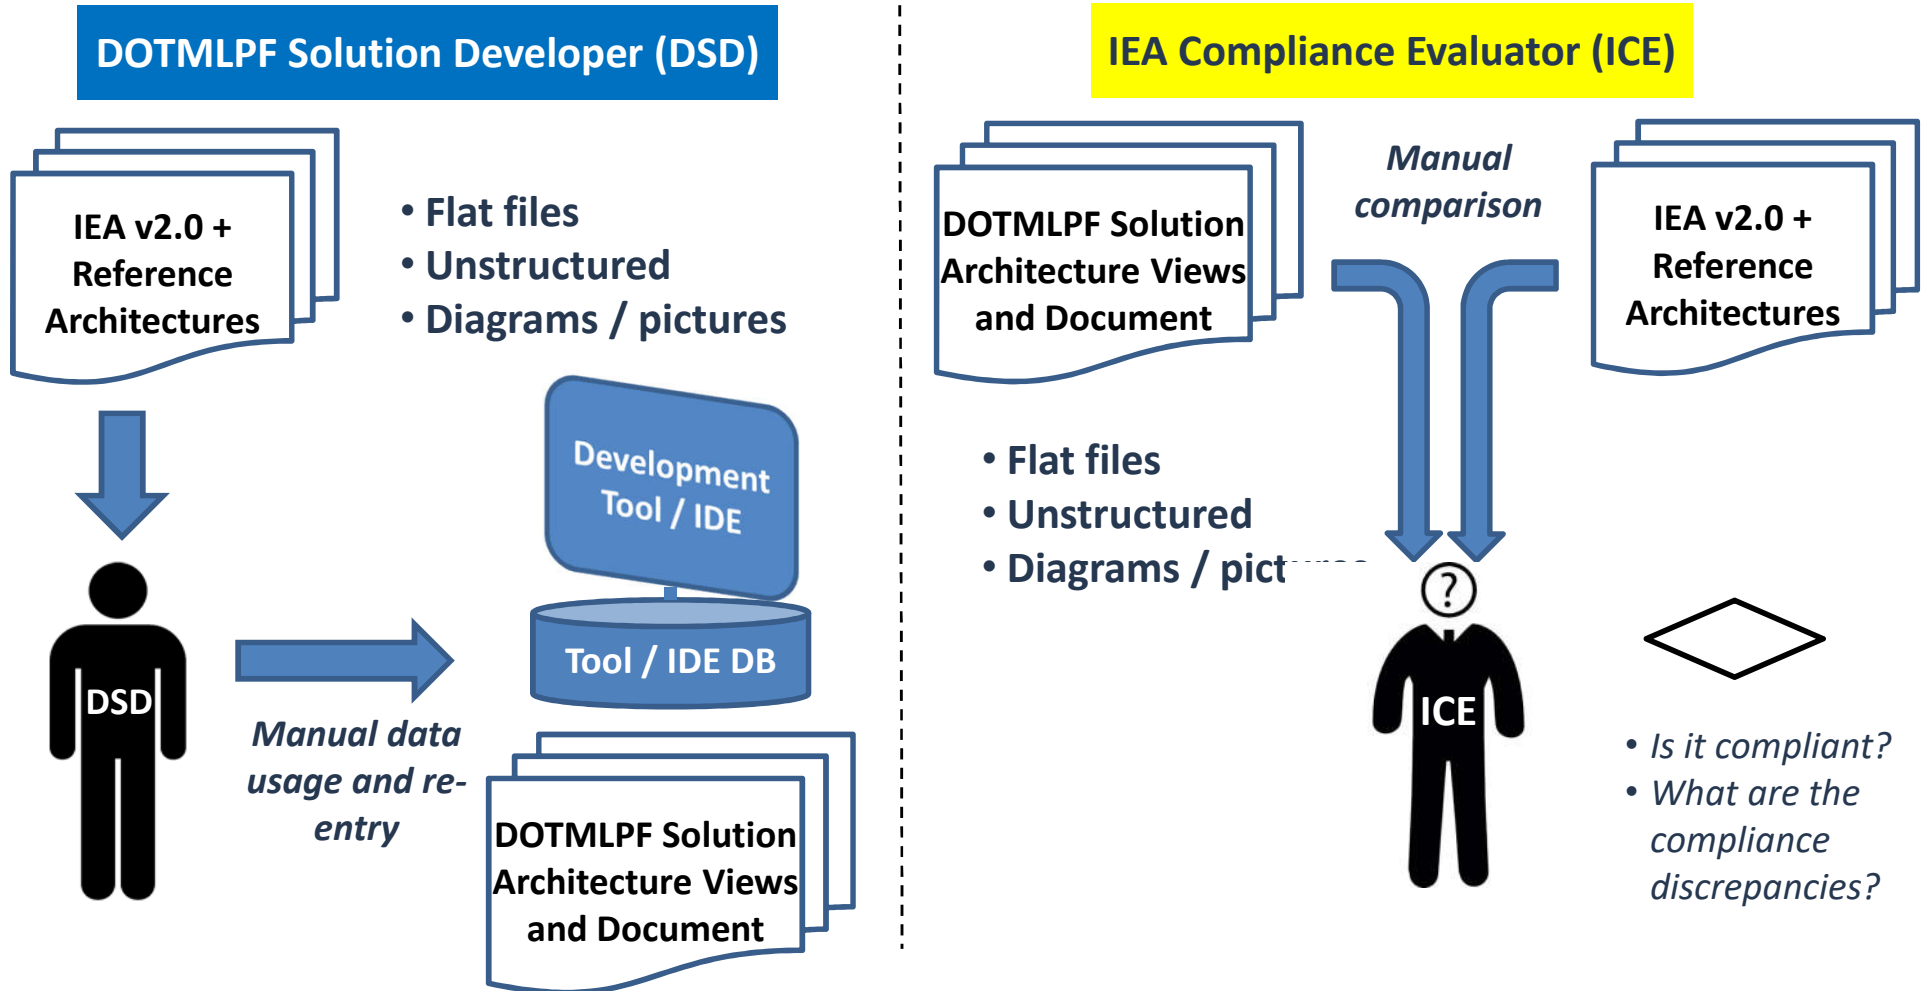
DOTMLPF Solution Developer (DSD)

IEA v2.0 + Reference Architectures

• Flat files
• Unstructured
• Diagrams / pictures

Development Tool / IDE

Tool / IDE DB

DSD

Manual data usage and re-entry

DOTMLPF Solution Architecture Views and Document

IEA Compliance Evaluator (ICE)

DOTMLPF Solution Architecture Views and Document

Manual comparison

IEA v2.0 + Reference Architectures

• Flat files
• Unstructured
• Diagrams / pict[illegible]

?

ICE

• Is it compliant?
• What are the compliance discrepancies?